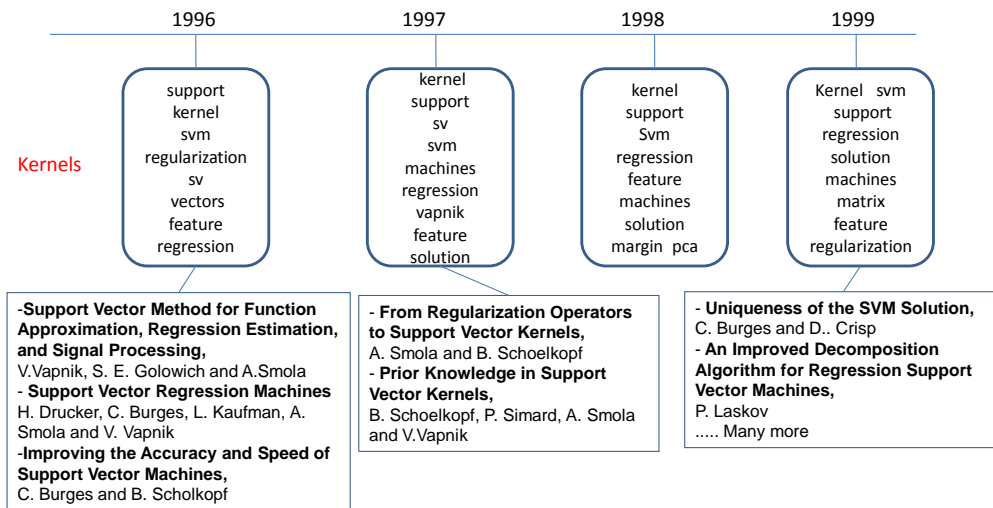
1996
1997
1998
1999

Kernels

support
kernel
svm
regularization
sv
vectors
feature
regression

kernel
support
sv
svm
machines
regression
vapnik
feature
solution

kernel
support
Svm
regression
feature
machines
solution
margin pca

Kernel svm
support
regression
solution
machines
matrix
feature
regularization

-**Support Vector Method for Function Approximation, Regression Estimation, and Signal Processing,**
V.Vapnik, S. E. Golowich and A.Smola
- **Support Vector Regression Machines**
H. Drucker, C. Burges, L. Kaufman, A. Smola and V. Vapnik
-**Improving the Accuracy and Speed of Support Vector Machines,**
C. Burges and B. Scholkopf

- **From Regularization Operators to Support Vector Kernels,**
A. Smola and B. Schoelkopf
- **Prior Knowledge in Support Vector Kernels,**
B. Schoelkopf, P. Simard, A. Smola and V.Vapnik

- **Uniqueness of the SVM Solution,**
C. Burges and D.. Crisp
- **An Improved Decomposition Algorithm for Regression Support Vector Machines,**
P. Laskov
..... Many more